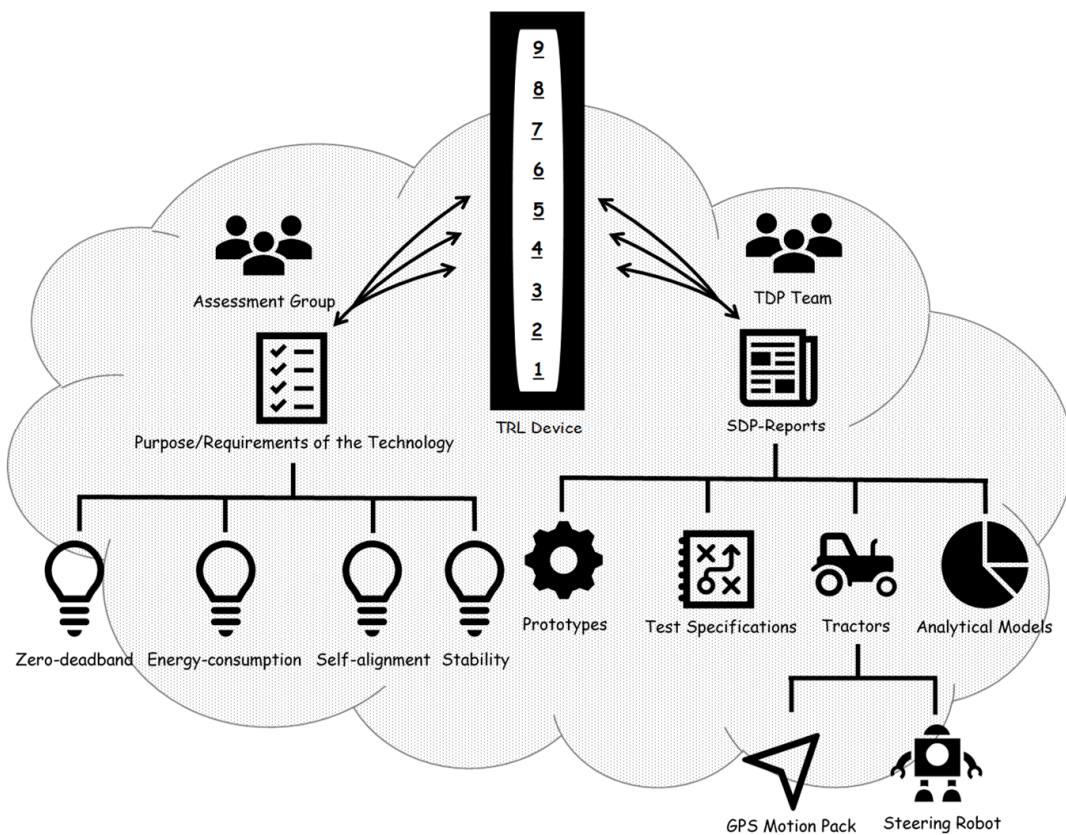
9
8
7
6
5
4
3
2
1
TRL Device

Assessment Group

Purpose/Requirements of the Technology

Zero-deadband
Energy-consumption
Self-alignment
Stability

TDP Team

SDP-Reports

Prototypes
Test Specifications
Tractors
Analytical Models

GPS Motion Pack
Steering Robot